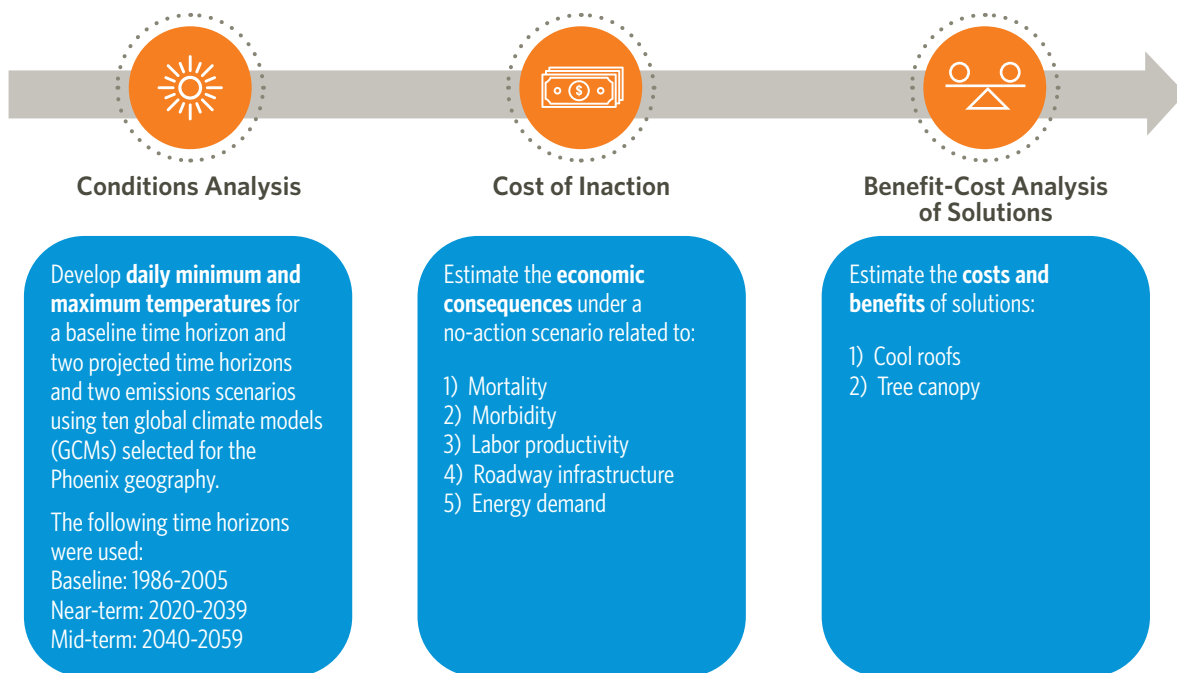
Conditions Analysis

Develop daily minimum and maximum temperatures for a baseline time horizon and two projected time horizons and two emissions scenarios using ten global climate models (GCMs) selected for the Phoenix geography.

The following time horizons were used:
Baseline: 1986-2005
Near-term: 2020-2039
Mid-term: 2040-2059

Cost of Inaction

Estimate the economic consequences under a no-action scenario related to:

1) Mortality
2) Morbidity
3) Labor productivity
4) Roadway infrastructure
5) Energy demand

Benefit-Cost Analysis of Solutions

Estimate the costs and benefits of solutions:

1) Cool roofs
2) Tree canopy